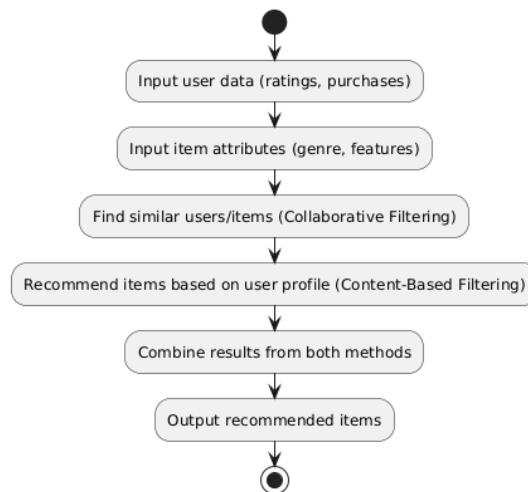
Input user data (ratings, purchases)

Input item attributes (genre, features)

Find similar users/items (Collaborative Filtering)

Recommend items based on user profile (Content-Based Filtering)

Combine results from both methods

Output recommended items